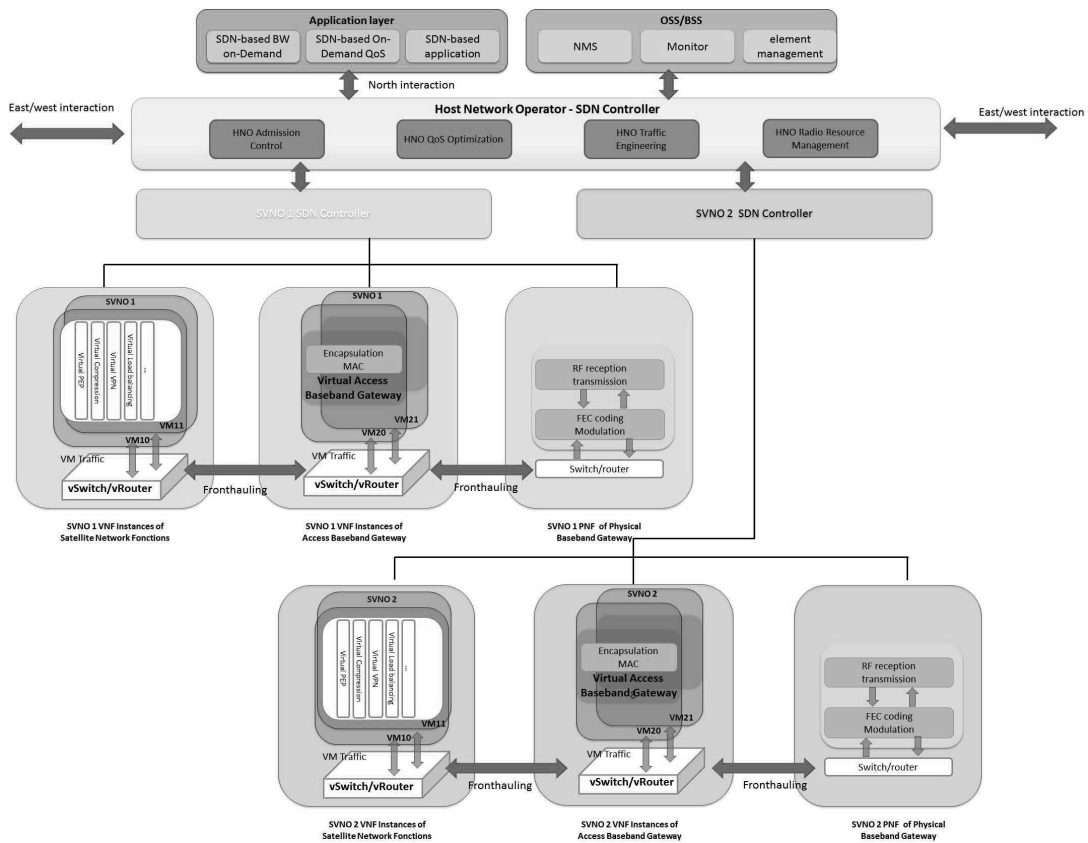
Application layer

SDN-based BW on-Demand

SDN-based On-Demand QoS

SDN-based application

OSS/BSS

NMS

Monitor

element management

North interaction

East/west interaction

Host Network Operator - SDN Controller

East/west interaction

HNO Admission Control

HNO QoS Optimization

HNO Traffic Engineering

HNO Radio Resource Management

SVNO 1 SDN Controller

SVNO 2 SDN Controller

SVNO 1

Virtual PEP

Virtual Compression

Virtual VPN

Virtual Load balancing

...

VM11

VM10

VM Traffic

vSwitch/vRouter

Fronthauling

SVNO 1

Encapsulation MAC

Virtual Access Baseband Gateway

VM21

VM20

VM Traffic

vSwitch/vRouter

Fronthauling

RF reception transmission

FEC coding Modulation

Switch/router

SVNO 1 VNF Instances of Satellite Network Fonctions

SVNO 1 VNF Instances of Access Baseband Gateway

SVNO 1 PNF of Physical Baseband Gateway

SVNO 2

Virtual PEP

Virtual Compression

Virtual VPN

Virtual Load balancing

...

VM11

VM10

VM Traffic

vSwitch/vRouter

Fronthauling

SVNO 2

Encapsulation MAC

Virtual Access Baseband Gateway

VM21

VM20

VM Traffic

vSwitch/vRouter

Fronthauling

RF reception transmission

FEC coding Modulation

Switch/router

SVNO 2 VNF Instances of Satellite Network Fonctions

SVNO 2 VNF Instances of Access Baseband Gateway

SVNO 2 PNF of Physical Baseband Gateway